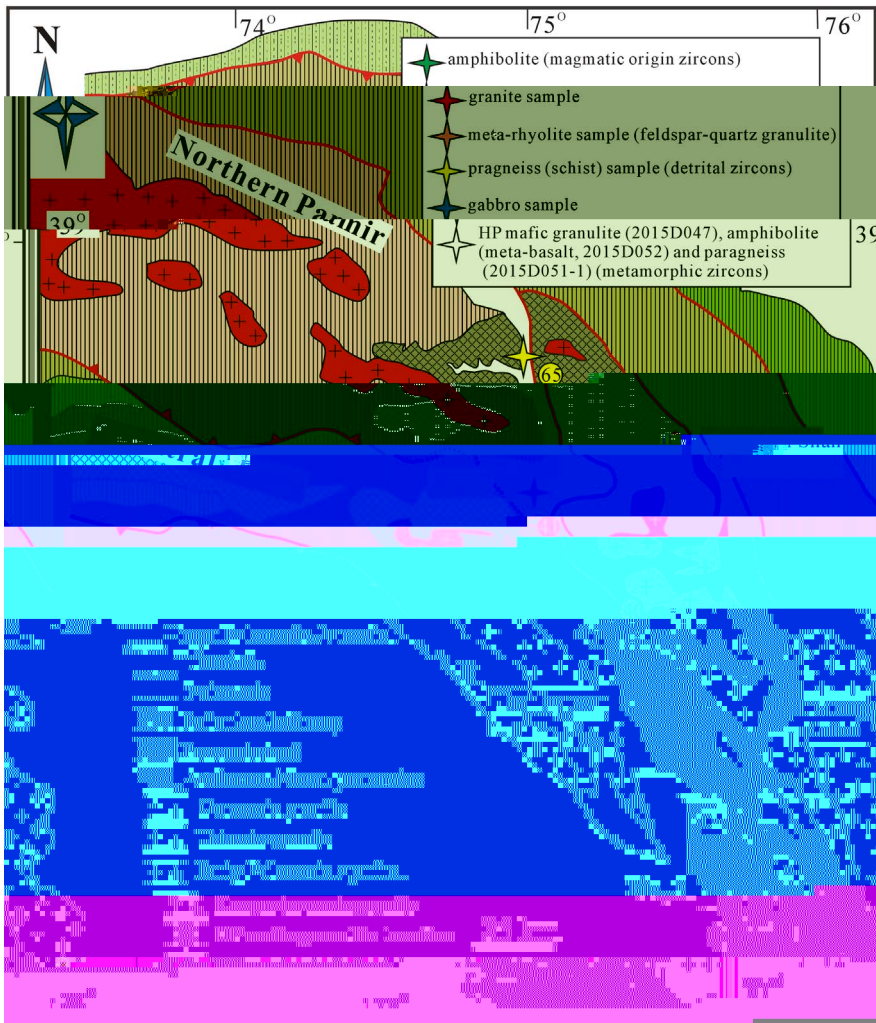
N

74°

75°

76°

amphibolite (magmatic origin zircons)

granite sample

meta-rhyolite sample (feldspar-quartz granulite)

pragneiss (schist) sample (detrital zircons)

gabbro sample

HP mafic granulite (2015D047), amphibolite (meta-basalt, 2015D052) and paragneiss (2015D051-1) (metamorphic zircons)

Northern Pamir

39°

39

65

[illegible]